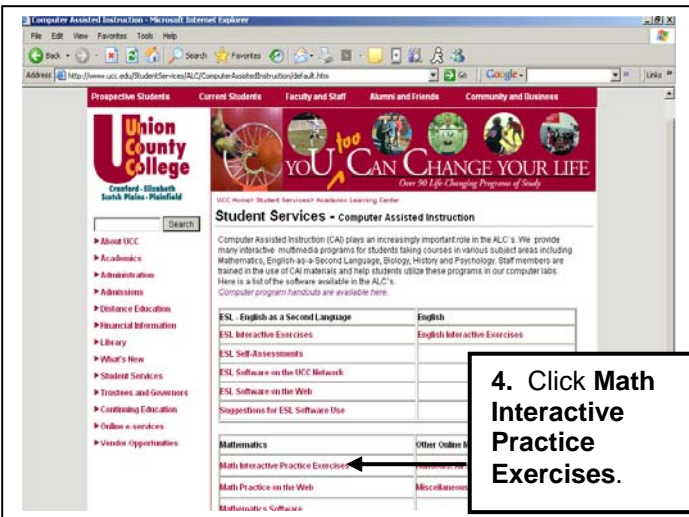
Computer Assisted Instruction - Microsoft Internet Explorer

File Edit View Favorites Tools Help

Back Search Favorites

Address http://www.ucc.edu/StudentServices/ALC/ComputerAssistedInstruction/default.htm Go Google Links

Prospective Students Current Students Faculty and Staff Alumni and Friends Community and Business

Union County College
Cranford · Elizabeth
Scotch Plains · Plainfield

YOU too CAN CHANGE YOUR LIFE
Over 90 Life-Changing Programs of Study

Search

UCC Home> Student Services> Academic Learning Center

Student Services - Computer Assisted Instruction

Computer Assisted Instruction (CAI) plays an increasingly important role in the ALC's. We provide many interactive multimedia programs for students taking courses in various subject areas including Mathematics, English-as-a-Second Language, Biology, History and Psychology. Staff members are trained in the use of CAI materials and help students utilize these programs in our computer labs. Here is a list of the software available in the ALC's.
Computer program handouts are available here.

► About UCC
► Academics
► Administration
► Admissions
► Distance Education
► Financial Information
► Library
► What's New
► Student Services
► Trustees and Governors
► Continuing Education
► Online e-services
► Vendor Opportunities

| ESL - English as a Second Language | English |
|---|---|
| ESL Interactive Exercises | English Interactive Exercises |
| ESL Self-Assessments | |
| ESL Software on the UCC Network | |
| ESL Software on the Web | |
| Suggestions for ESL Software Use | |

| Mathematics | Other Online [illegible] |
|---|---|
| Math Interactive Practice Exercises | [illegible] |
| Math Practice on the Web | Miscellaneous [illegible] |
| Mathematics Software | |

4. Click Math Interactive Practice Exercises.